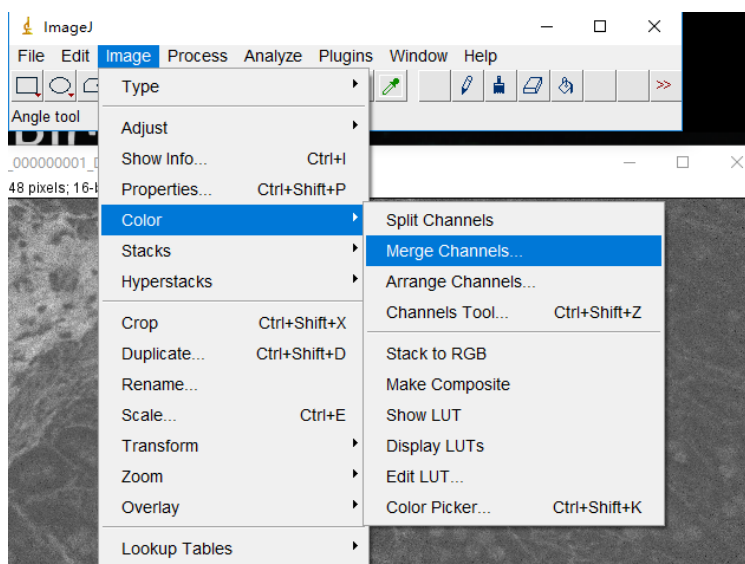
ImageJ

File Edit Image Process Analyze Plugins Window Help

>>

Angle tool

_000000001_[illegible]

48 pixels; 16-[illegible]

Type
Adjust
Show Info... Ctrl+I
Properties... Ctrl+Shift+P
Color
Stacks
Hyperstacks
Crop Ctrl+Shift+X
Duplicate... Ctrl+Shift+D
Rename...
Scale... Ctrl+E
Transform
Zoom
Overlay
Lookup Tables

Split Channels
Merge Channels...
Arrange Channels...
Channels Tool... Ctrl+Shift+Z
Stack to RGB
Make Composite
Show LUT
Display LUTs
Edit LUT...
Color Picker... Ctrl+Shift+K